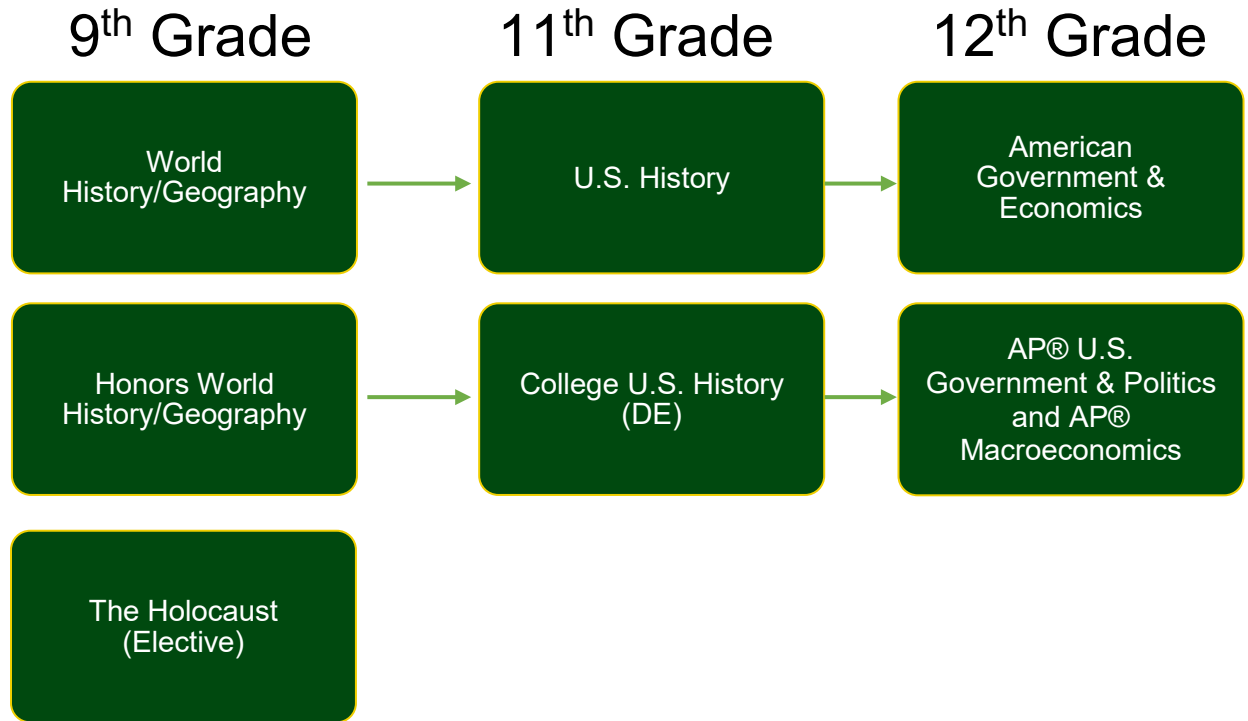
$9^{th}$ Grade

$11^{th}$ Grade

$12^{th}$ Grade

World History/Geography

U.S. History

American Government & Economics

Honors World History/Geography

College U.S. History (DE)

AP® U.S. Government & Politics and AP® Macroeconomics

The Holocaust (Elective)